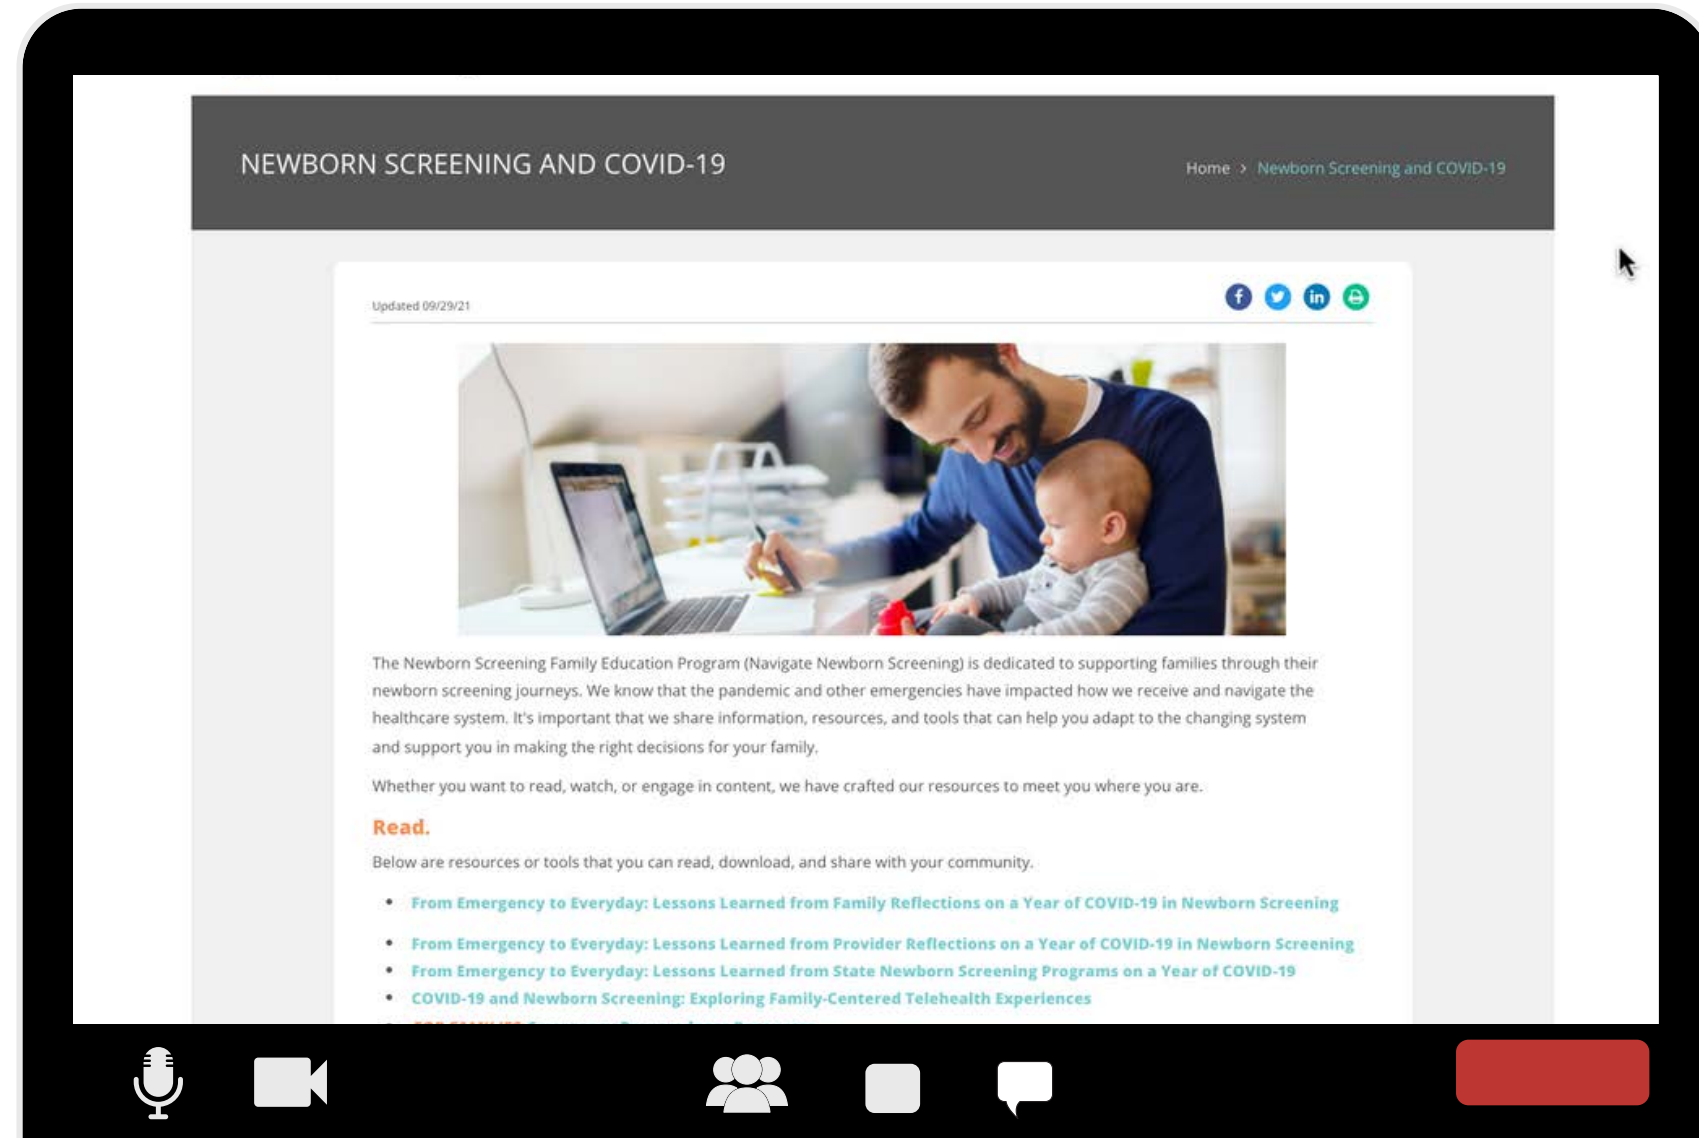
NEWBORN SCREENING AND COVID-19

Home › Newborn Screening and COVID-19

Updated 09/29/21

The Newborn Screening Family Education Program (Navigate Newborn Screening) is dedicated to supporting families through their newborn screening journeys. We know that the pandemic and other emergencies have impacted how we receive and navigate the healthcare system. It's important that we share information, resources, and tools that can help you adapt to the changing system and support you in making the right decisions for your family.

Whether you want to read, watch, or engage in content, we have crafted our resources to meet you where you are.

Read.

Below are resources or tools that you can read, download, and share with your community.

- From Emergency to Everyday: Lessons Learned from Family Reflections on a Year of COVID-19 in Newborn Screening
- From Emergency to Everyday: Lessons Learned from Provider Reflections on a Year of COVID-19 in Newborn Screening
- From Emergency to Everyday: Lessons Learned from State Newborn Screening Programs on a Year of COVID-19
- COVID-19 and Newborn Screening: Exploring Family-Centered Telehealth Experiences
- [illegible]